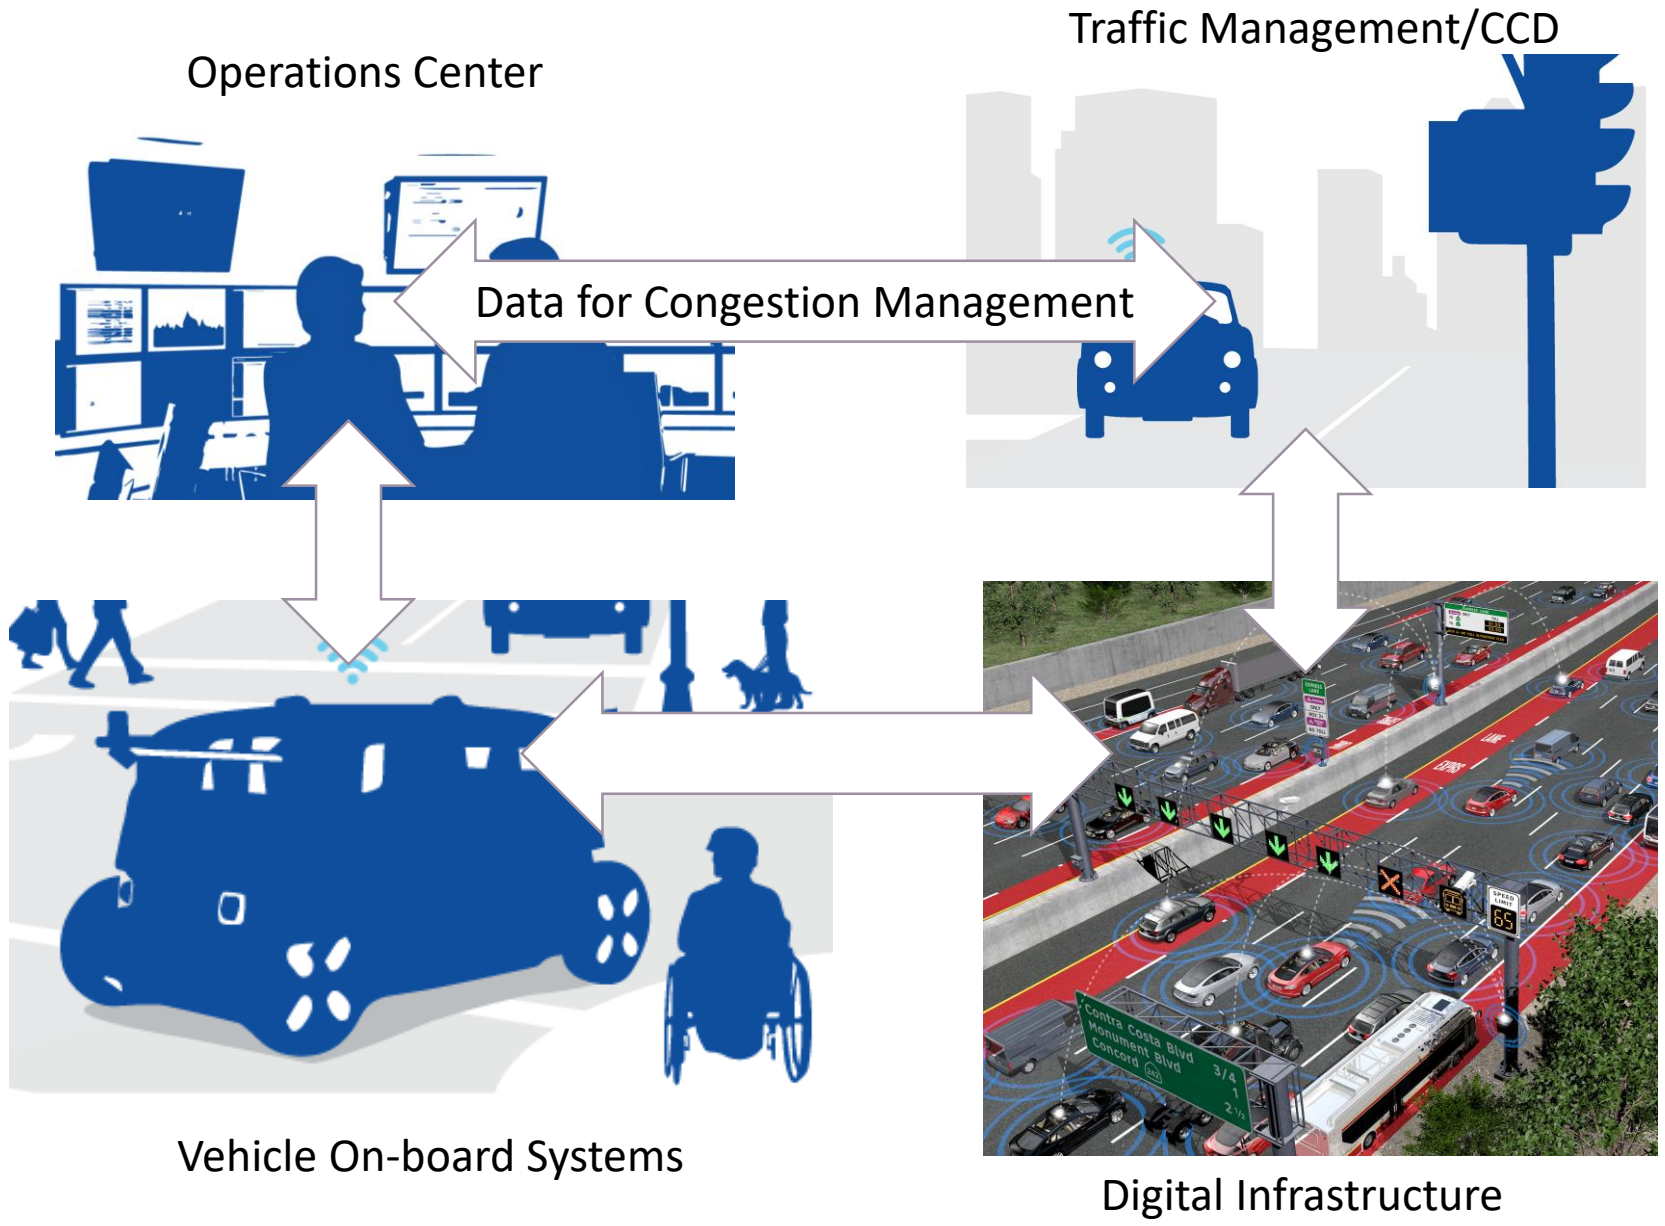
Operations Center

Traffic Management/CCD

Data for Congestion Management

Contra Costa Blvd
Monument Blvd
Concord

3/4
1
2 ½

SPEED LIMIT
65

EXPRESS
LANE

Vehicle On-board Systems

Digital Infrastructure